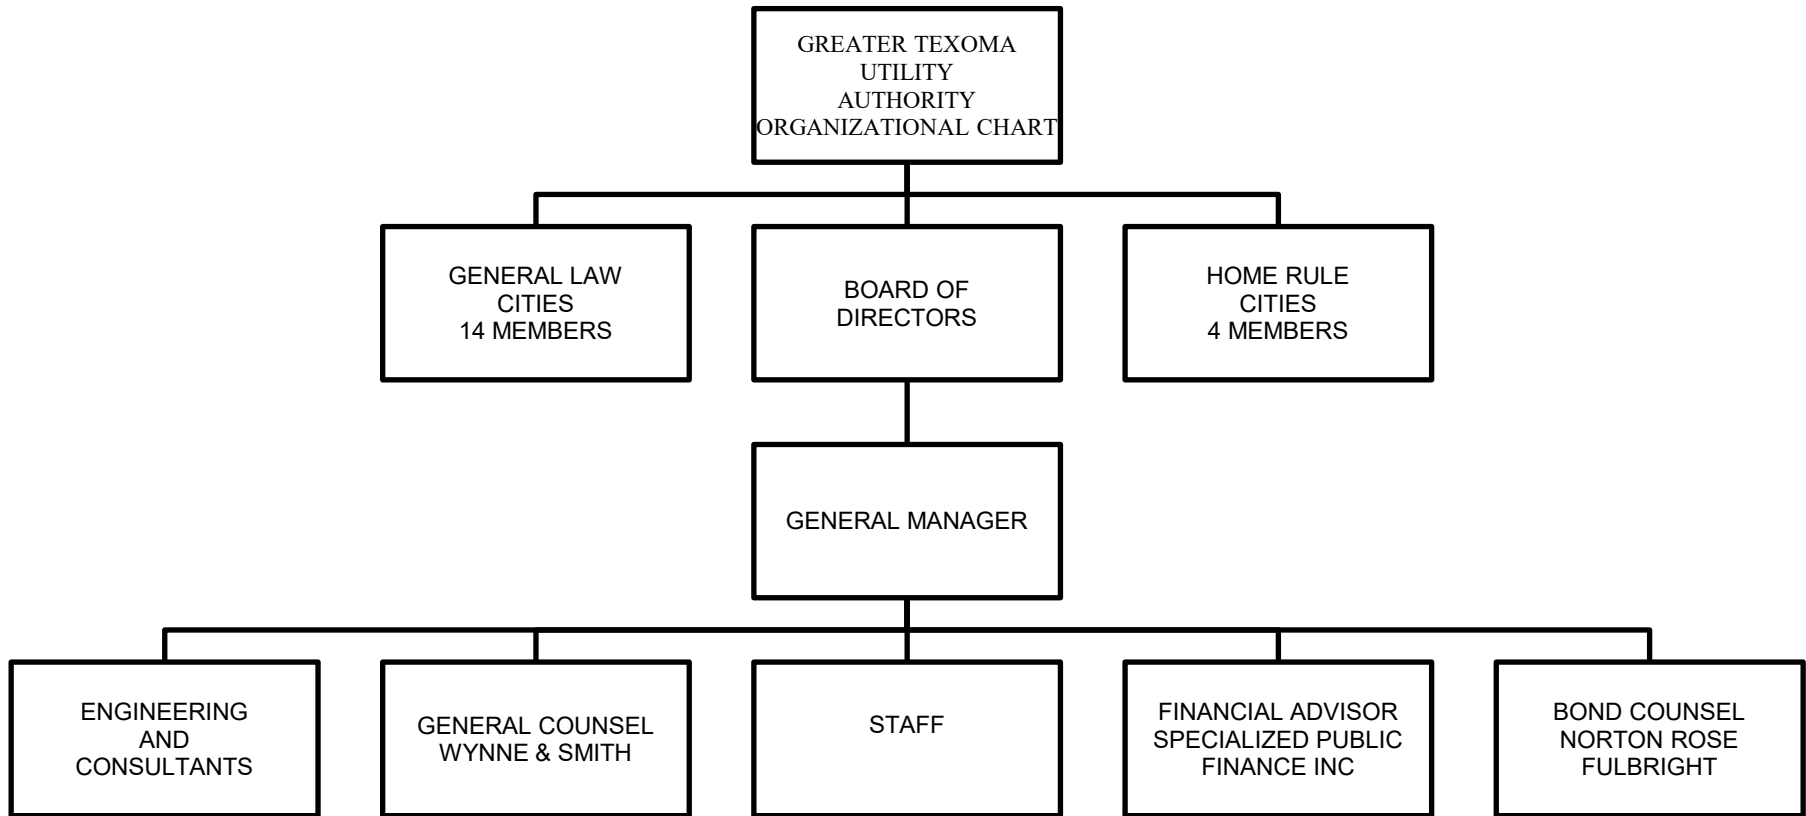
GREATER TEXOMA UTILITY AUTHORITY ORGANIZATIONAL CHART

GENERAL LAW CITIES 14 MEMBERS

BOARD OF DIRECTORS

HOME RULE CITIES 4 MEMBERS

GENERAL MANAGER

ENGINEERING AND CONSULTANTS

GENERAL COUNSEL WYNNE & SMITH

STAFF

FINANCIAL ADVISOR SPECIALIZED PUBLIC FINANCE INC

BOND COUNSEL NORTON ROSE FULBRIGHT